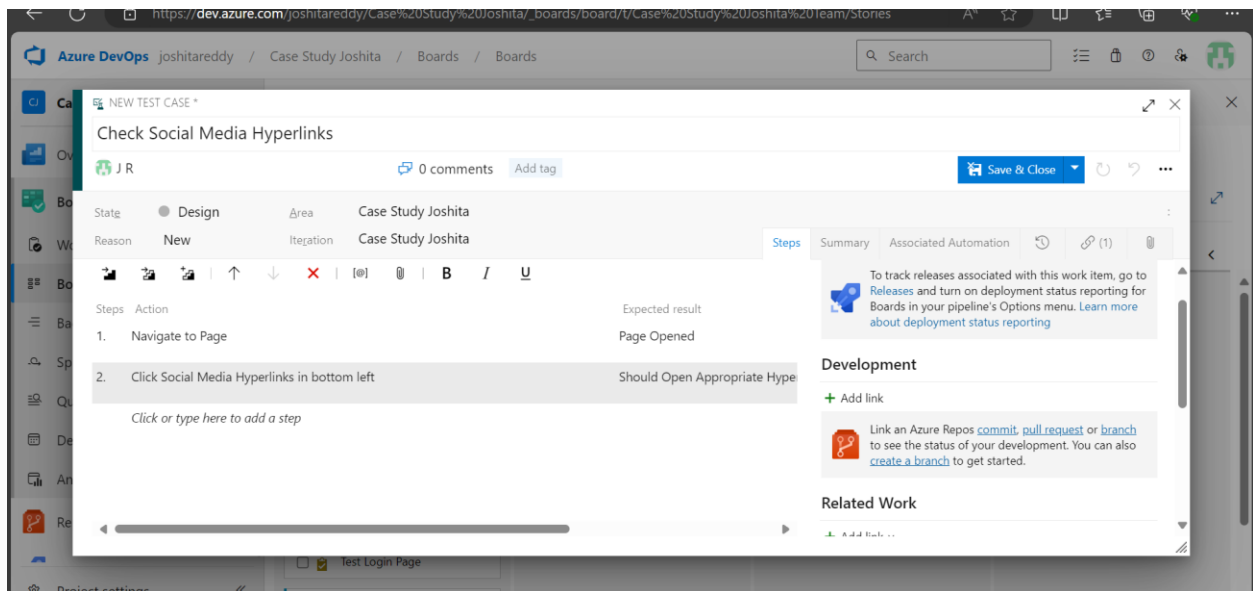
https://dev.azure.com/joshitareddy/Case%20Study%20Joshita/_boards/board/t/Case%20Study%20Joshita%20Team/Stories

Azure DevOps joshitareddy / Case Study Joshita / Boards / Boards

Search

NEW TEST CASE *

Check Social Media Hyperlinks

J R

0 comments Add tag

Save & Close

State Design Area Case Study Joshita

Reason New Iteration Case Study Joshita

Steps Summary Associated Automation (1)

B I U

Steps Action Expected result

1. Navigate to Page Page Opened

2. Click Social Media Hyperlinks in bottom left Should Open Appropriate Hype

Click or type here to add a step

To track releases associated with this work item, go to Releases and turn on deployment status reporting for Boards in your pipeline's Options menu. Learn more about deployment status reporting

Development

+ Add link

Link an Azure Repos commit, pull request or branch to see the status of your development. You can also create a branch to get started.

Related Work

Test Login Page

Project settings